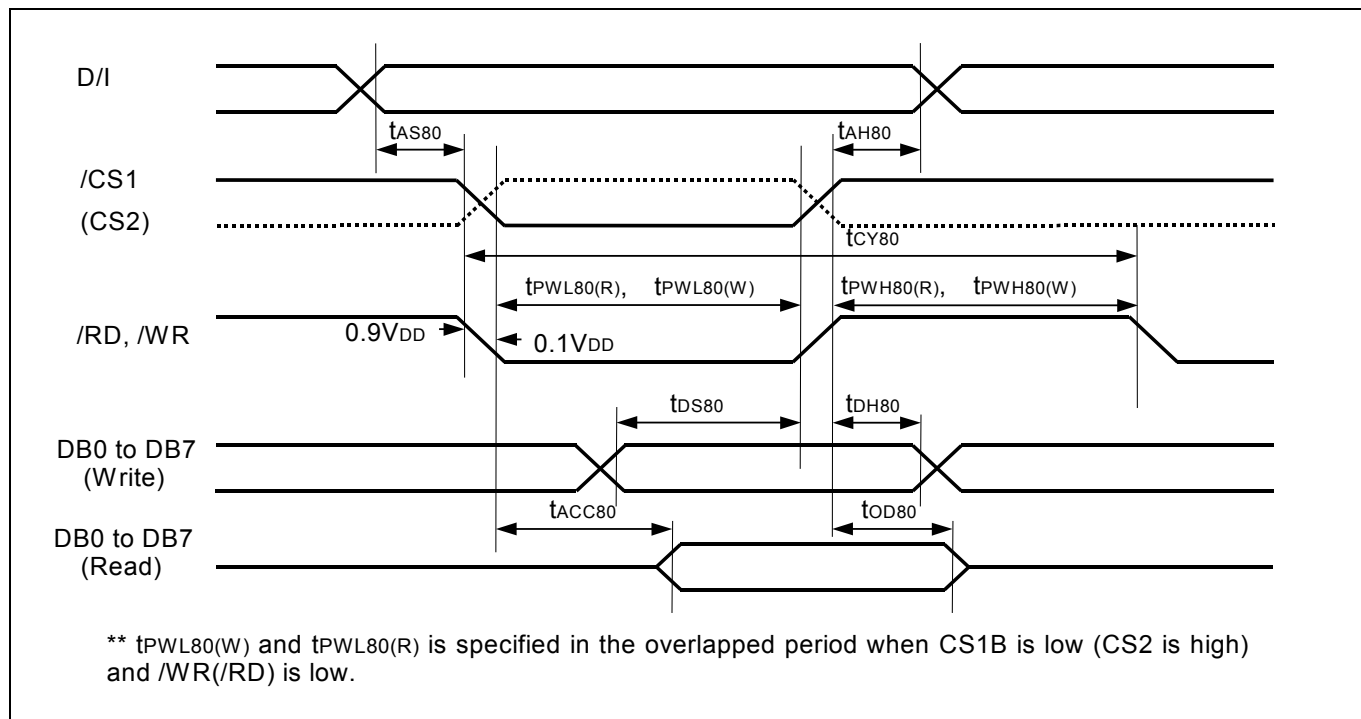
D/I

$t_{AS80}$

$t_{AH80}$

/CS1

(CS2)

$t_{CY80}$

$t_{PWL80(R)}$, $t_{PWL80(W)}$

$t_{PWH80(R)}$, $t_{PWH80(W)}$

/RD, /WR

$0.9V_{DD}$

$0.1V_{DD}$

$t_{DS80}$

$t_{DH80}$

DB0 to DB7 (Write)

$t_{ACC80}$

$t_{OD80}$

DB0 to DB7 (Read)

** $t_{PWL80(W)}$ and $t_{PWL80(R)}$ is specified in the overlapped period when CS1B is low (CS2 is high) and /WR(/RD) is low.